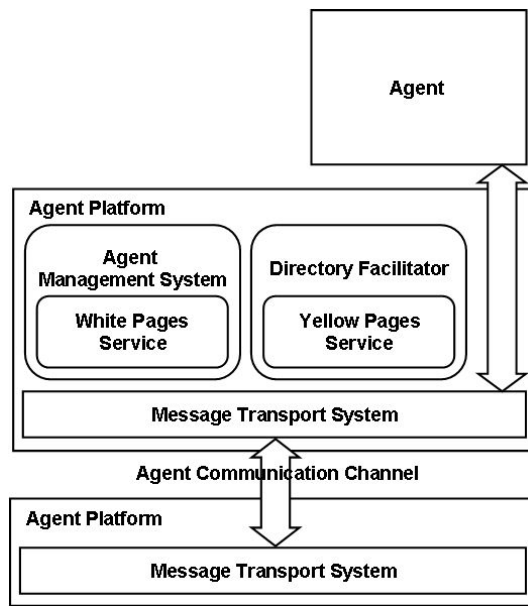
Agent

Agent Platform

Agent Management System

White Pages Service

Directory Facilitator

Yellow Pages Service

Message Transport System

Agent Communication Channel

Agent Platform

Message Transport System